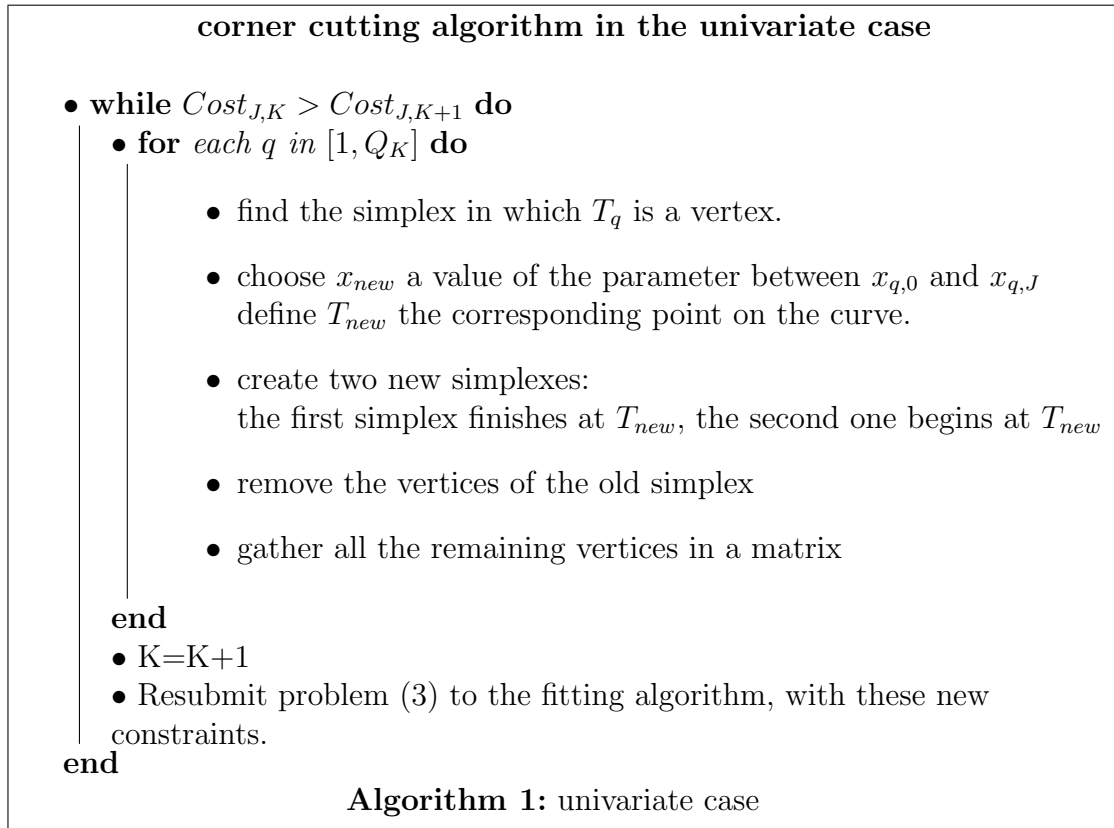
**corner cutting algorithm in the univariate case**

• **while** $Cost_{J,K} > Cost_{J,K+1}$ **do**

• **for** *each q in* $[1, Q_K]$ **do**

• find the simplex in which $T_q$ is a vertex.

• choose $x_{new}$ a value of the parameter between $x_{q,0}$ and $x_{q,J}$ define $T_{new}$ the corresponding point on the curve.

• create two new simplexes:
the first simplex finishes at $T_{new}$, the second one begins at $T_{new}$

• remove the vertices of the old simplex

• gather all the remaining vertices in a matrix

**end**

• K=K+1

• Resubmit problem (3) to the fitting algorithm, with these new constraints.

**end**

**Algorithm 1:** univariate case